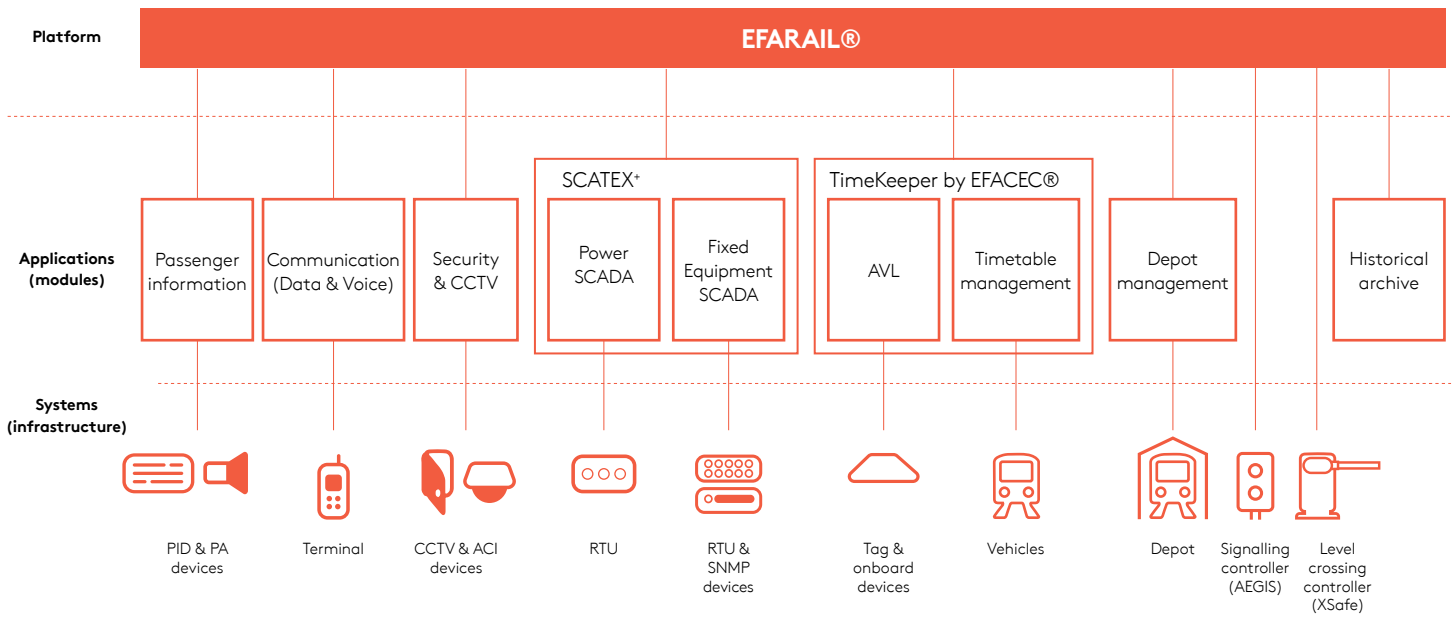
Platform

EFARAIL®

Applications (modules)

Passenger information

Communication (Data & Voice)

Security & CCTV

SCATEX$^{+}$

Power SCADA

Fixed Equipment SCADA

TimeKeeper by EFACEC®

AVL

Timetable management

Depot management

Historical archive

Systems (infrastructure)

PID & PA devices

Terminal

CCTV & ACI devices

RTU

RTU & SNMP devices

Tag & onboard devices

Vehicles

Depot

Signalling controller (AEGIS)

Level crossing controller (XSafe)